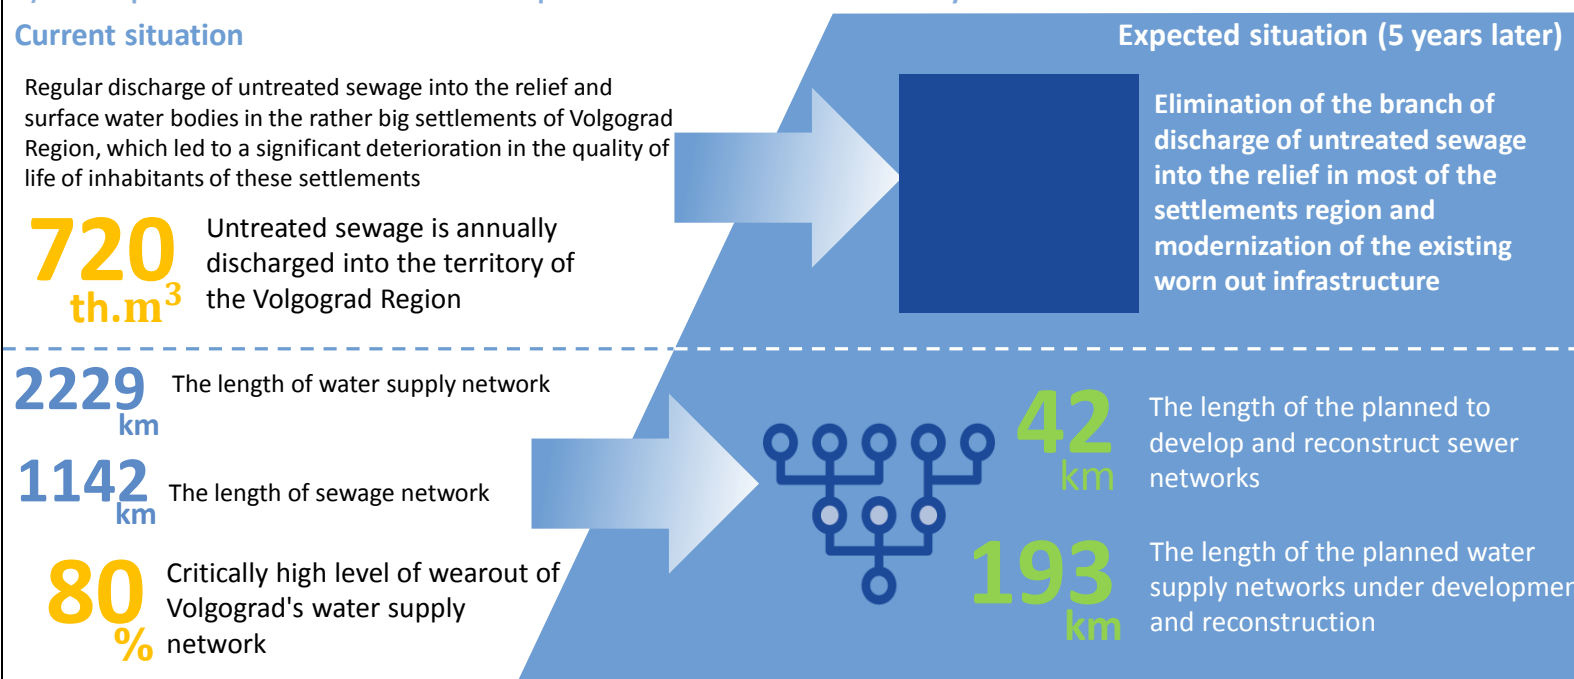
Current situation

Regular discharge of untreated sewage into the relief and surface water bodies in the rather big settlements of Volgograd Region, which led to a significant deterioration in the quality of life of inhabitants of these settlements

720 th.m$^3$ Untreated sewage is annually discharged into the territory of the Volgograd Region

Expected situation (5 years later)

Elimination of the branch of discharge of untreated sewage into the relief in most of the settlements region and modernization of the existing worn out infrastructure

2229 km The length of water supply network

1142 km The length of sewage network

80 % Critically high level of wearout of Volgograd's water supply network

42 km The length of the planned to develop and reconstruct sewer networks

193 km The length of the planned water supply networks under developmer and reconstruction